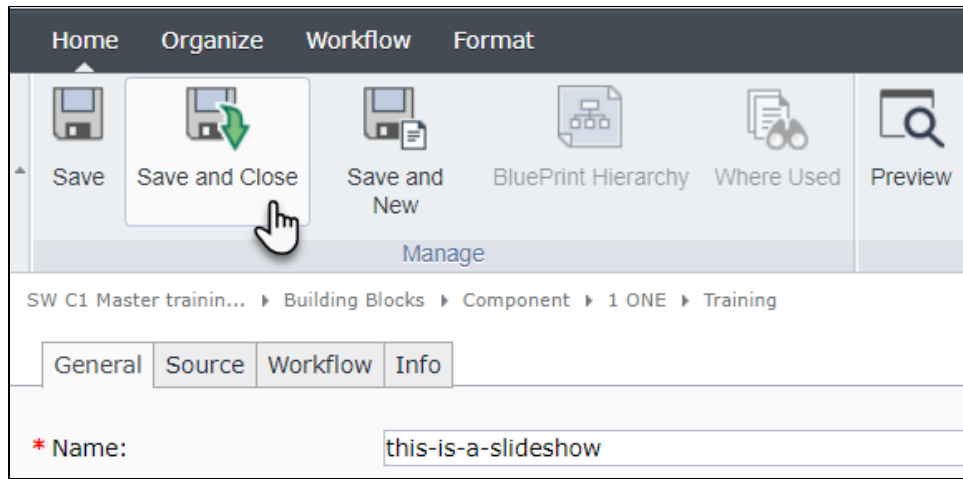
Home Organize Workflow Format

Save
Save and Close
Save and New
BluePrint Hierarchy
Where Used
Preview

Manage

SW C1 Master trainin... ▸ Building Blocks ▸ Component ▸ 1 ONE ▸ Training

General Source Workflow Info

* Name: this-is-a-slideshow